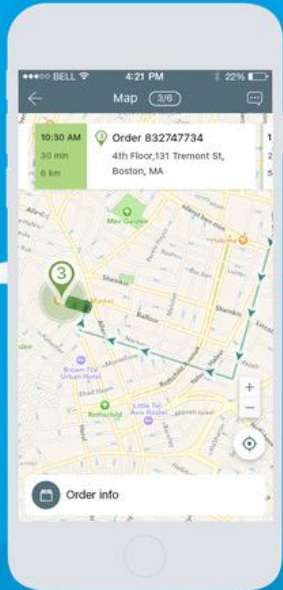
BELL
4:21 PM
22%

Map 3/6

10:30 AM
30 min
6 km

3 Order 832747734
4th Floor,131 Tremont St, Boston, MA

1

Mei Garden
Habibe
Shanklin
Balfour
Market
Brown TLV Urban Hotel
Rothschild
Little Tel Aviv Hotel

3

+
−

Order info